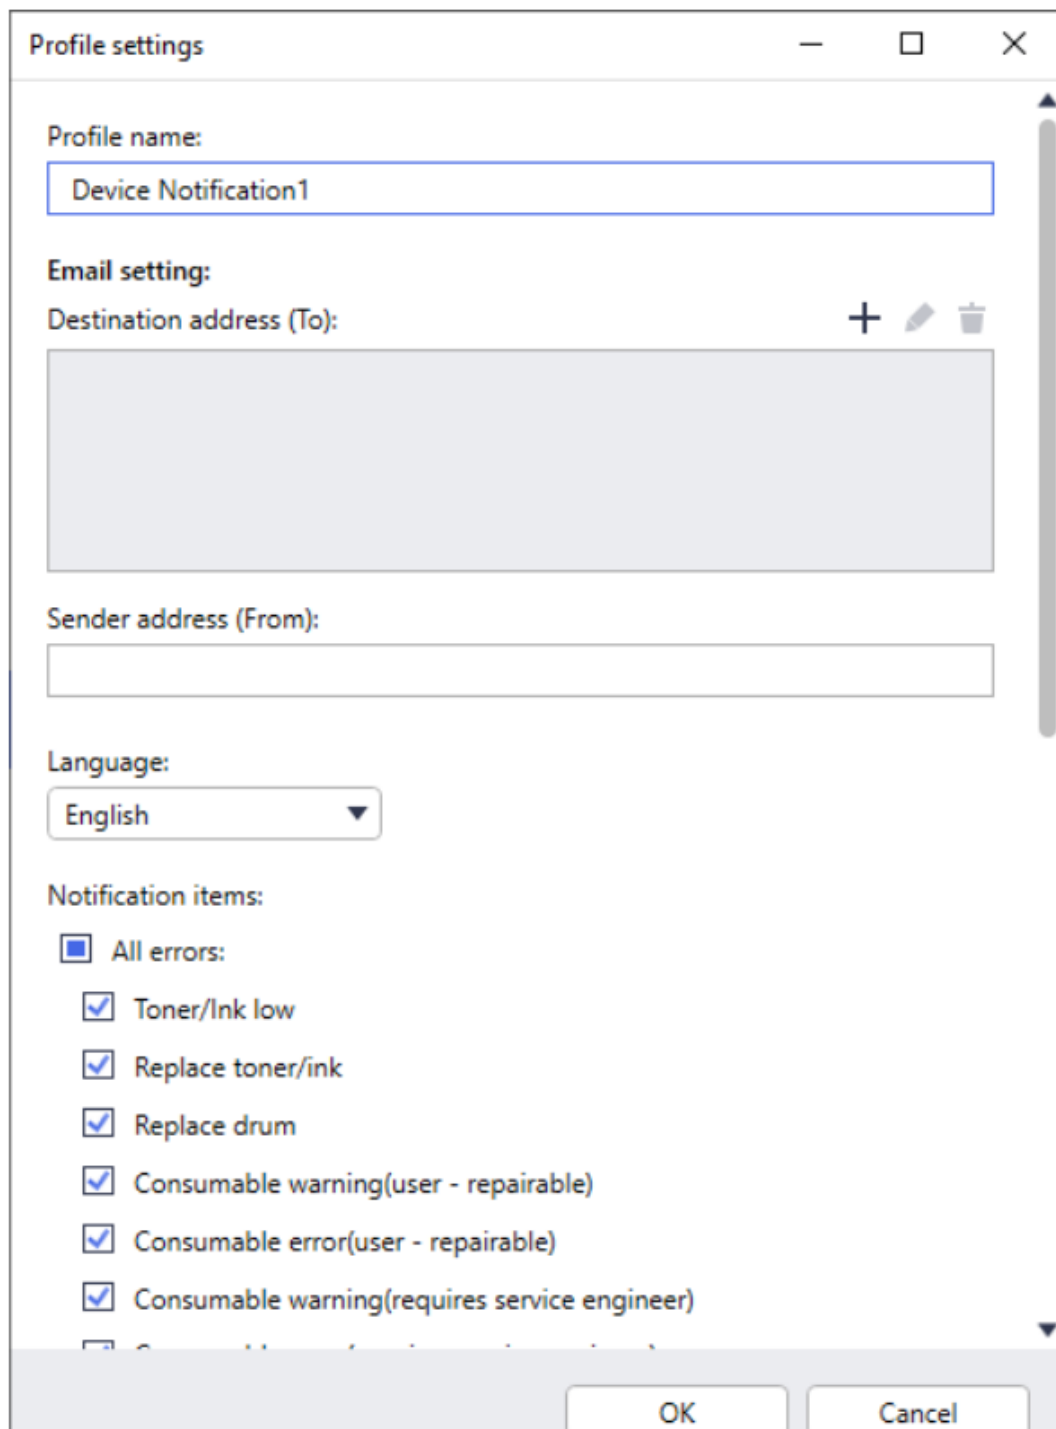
Profile settings

Profile name:

Device Notification1

Email setting:

Destination address (To):

Sender address (From):

Language:

English

Notification items:

All errors:

Toner/Ink low

Replace toner/ink

Replace drum

Consumable warning(user - repairable)

Consumable error(user - repairable)

Consumable warning(requires service engineer)

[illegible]

OK

Cancel